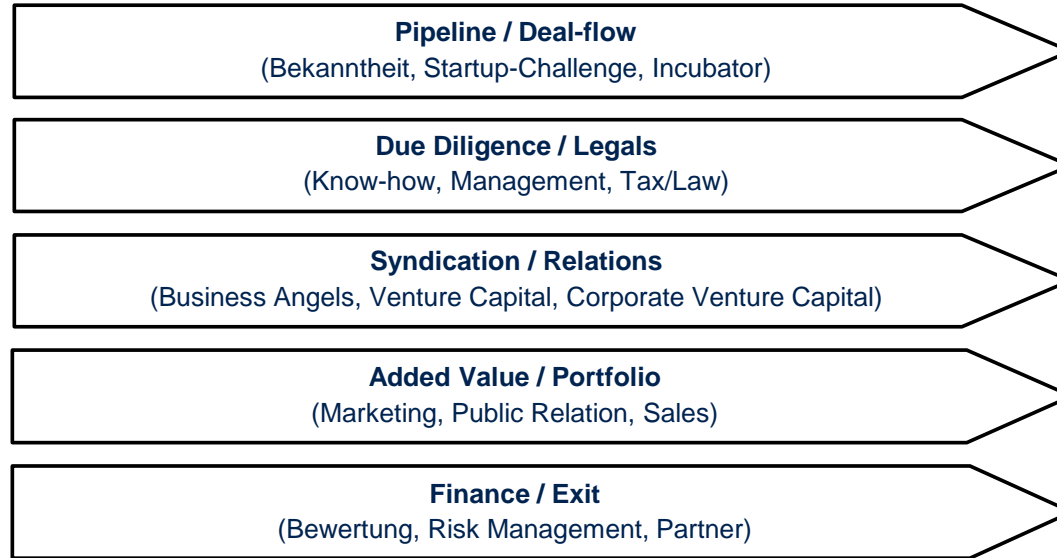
**Pipeline / Deal-flow**
(Bekanntheit, Startup-Challenge, Incubator)

**Due Diligence / Legals**
(Know-how, Management, Tax/Law)

**Syndication / Relations**
(Business Angels, Venture Capital, Corporate Venture Capital)

**Added Value / Portfolio**
(Marketing, Public Relation, Sales)

**Finance / Exit**
(Bewertung, Risk Management, Partner)